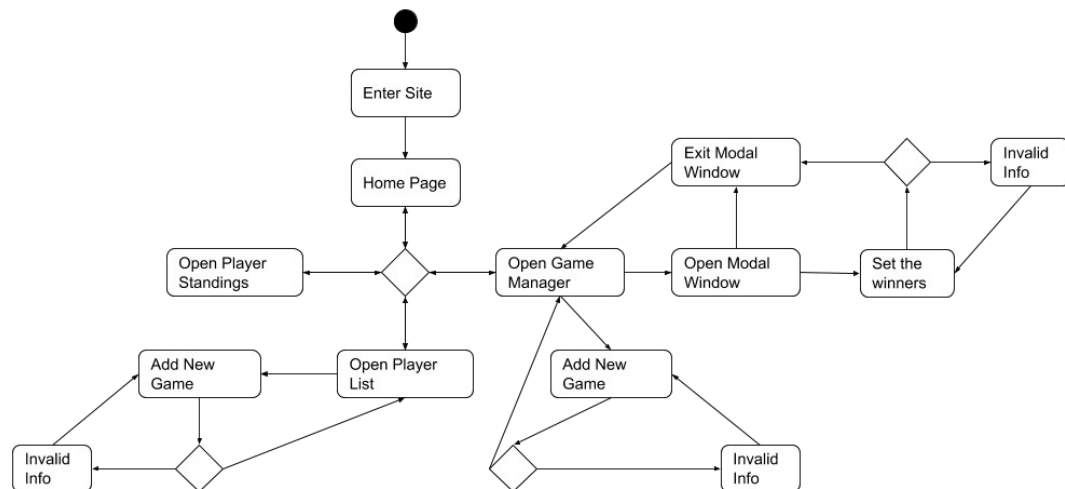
Enter Site

Home Page

Exit Modal Window

Invalid Info

Open Player Standings

Open Game Manager

Open Modal Window

Set the winners

Add New Game

Open Player List

Add New Game

Invalid Info

Invalid Info